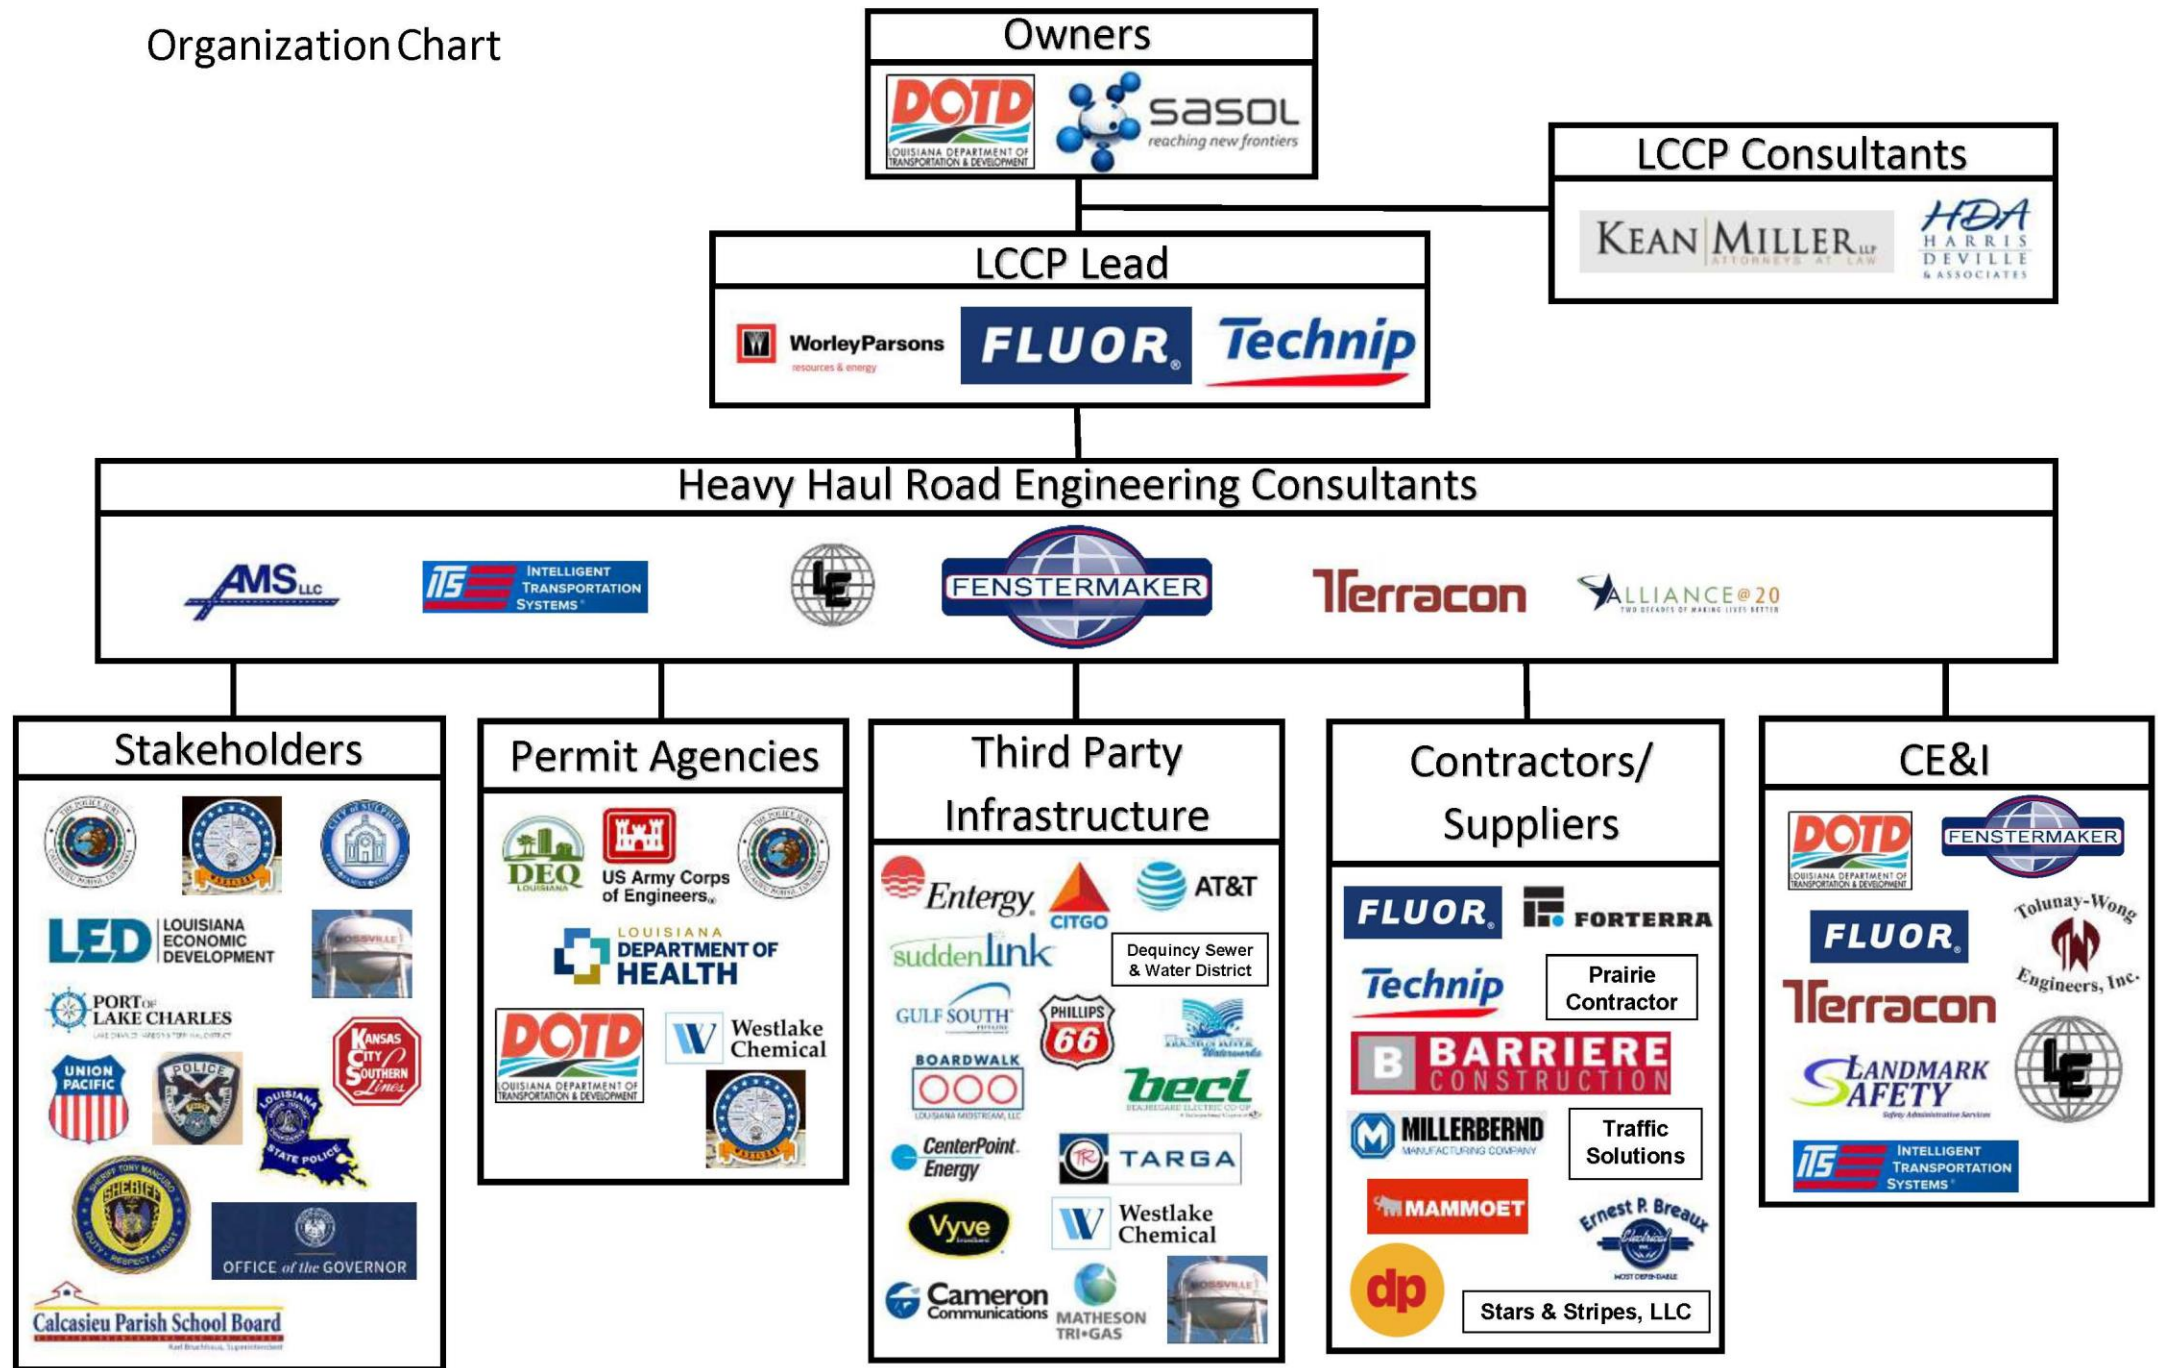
Organization Chart

Owners

DOTD LOUISIANA DEPARTMENT OF TRANSPORTATION & DEVELOPMENT

sasol reaching new frontiers

LCCP Consultants

KEAN MILLER LLP ATTORNEYS AT LAW

HDA HARRIS DEVILLE & ASSOCIATES

LCCP Lead

WorleyParsons resources & energy

FLUOR

Technip

Heavy Haul Road Engineering Consultants

AMS LLC

ITS INTELLIGENT TRANSPORTATION SYSTEMS

LE

FENSTERMAKER

Terracon

ALLIANCE@20 TWO DECADES OF MAKING LIVES BETTER

Stakeholders

LED LOUISIANA ECONOMIC DEVELOPMENT

PORT OF LAKE CHARLES

UNION PACIFIC

POLICE

LOUISIANA STATE POLICE

KANSAS CITY SOUTHERN LINES

SHERIFF

OFFICE of the GOVERNOR

Calcasieu Parish School Board

Permit Agencies

DEQ LOUISIANA

US Army Corps of Engineers

LOUISIANA DEPARTMENT OF HEALTH

DOTD LOUISIANA DEPARTMENT OF TRANSPORTATION & DEVELOPMENT

Westlake Chemical

Third Party Infrastructure

Entergy

CITGO

AT&T

suddenlink

Dequincy Sewer & Water District

GULF SOUTH

PHILLIPS 66

BOARDWALK

beci

CenterPoint Energy

TARGA

Vyve

Westlake Chemical

Cameron Communications

MATHESON TRI•GAS

Contractors/ Suppliers

FLUOR

FORTERRA

Technip

Prairie Contractor

BARRIERE CONSTRUCTION

MILLERBERND MANUFACTURING COMPANY

Traffic Solutions

MAMMOET

Ernest P. Breaux Electrical

dp

Stars & Stripes, LLC

CE&I

DOTD LOUISIANA DEPARTMENT OF TRANSPORTATION & DEVELOPMENT

FENSTERMAKER

FLUOR

Toluney-Wong Engineers, Inc.

Terracon

LANDMARK SAFETY

LE

ITS INTELLIGENT TRANSPORTATION SYSTEMS